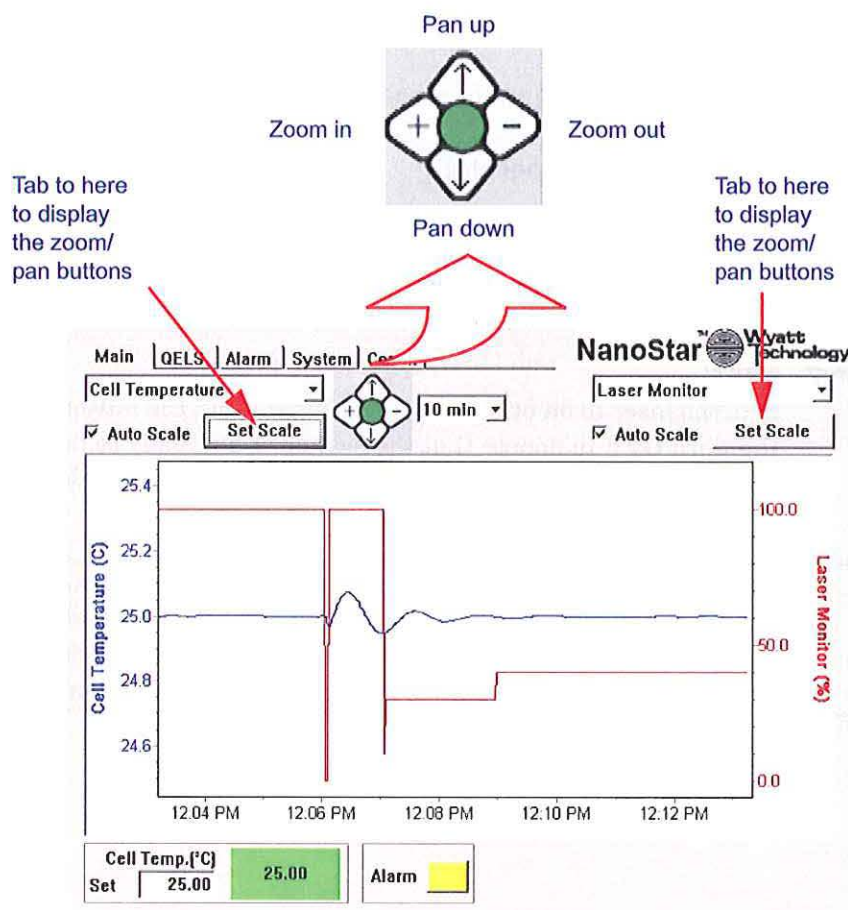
Pan up

Zoom in

Zoom out

Pan down

Tab to here to display the zoom/ pan buttons

Tab to here to display the zoom/ pan buttons

Main | QELS | Alarm | System | Co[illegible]

NanoStar™ Wyatt Technology

Cell Temperature

10 min

Laser Monitor

☑ Auto Scale

Set Scale

☑ Auto Scale

Set Scale

Cell Temperature (C)

Laser Monitor (%)

25.4
25.2
25.0
24.8
24.6

100.0
50.0
0.0

12:04 PM
12:06 PM
12:08 PM
12:10 PM
12:12 PM

Cell Temp.(°C)

Set 25.00

25.00

Alarm